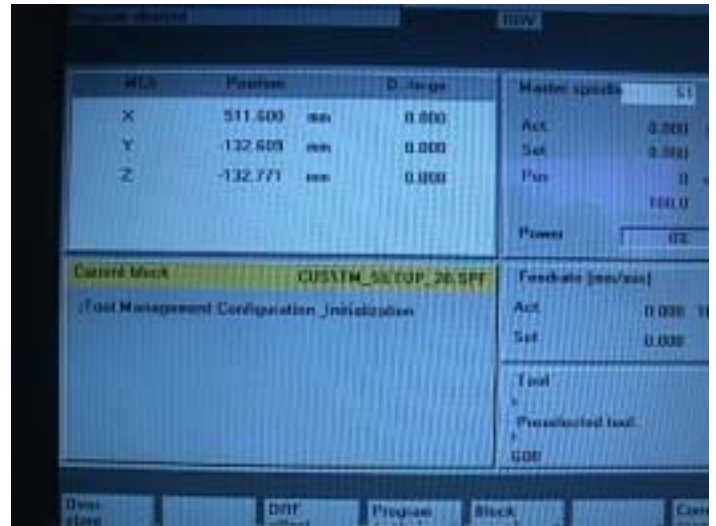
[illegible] ROV

| MCS | Position | | Distance |
|---|---|---|---|
| X | 511.600 | mm | 0.000 |
| Y | -132.609 | mm | 0.000 |
| Z | -132.771 | mm | 0.000 |

Master spindle S1

Act 0.000

Set 0.000

Pos 0

100.0

Power 0%

Current block CUSTM_SETUP_26.SPF

;Tool Management Configuration_Initialization

Feedrate [mm/min]

Act 0.000

Set 0.000

Tool

Preselected tool

G00

Drw store

DRF offset

Program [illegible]

Block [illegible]

Corr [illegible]